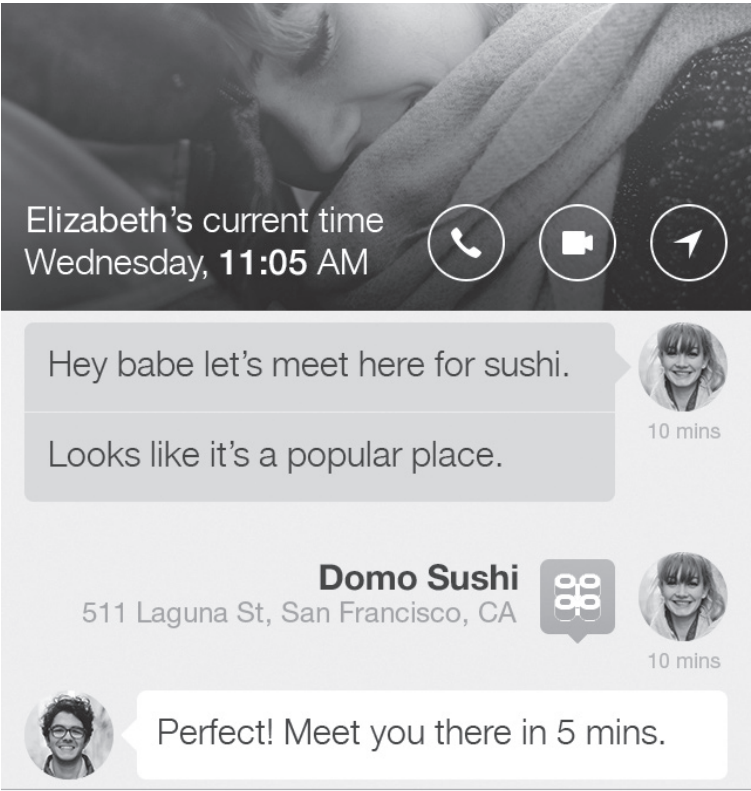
Elizabeth's current time
Wednesday, **11:05** AM

Hey babe let's meet here for sushi.

Looks like it's a popular place.

10 mins

**Domo Sushi**
511 Laguna St, San Francisco, CA

10 mins

Perfect! Meet you there in 5 mins.